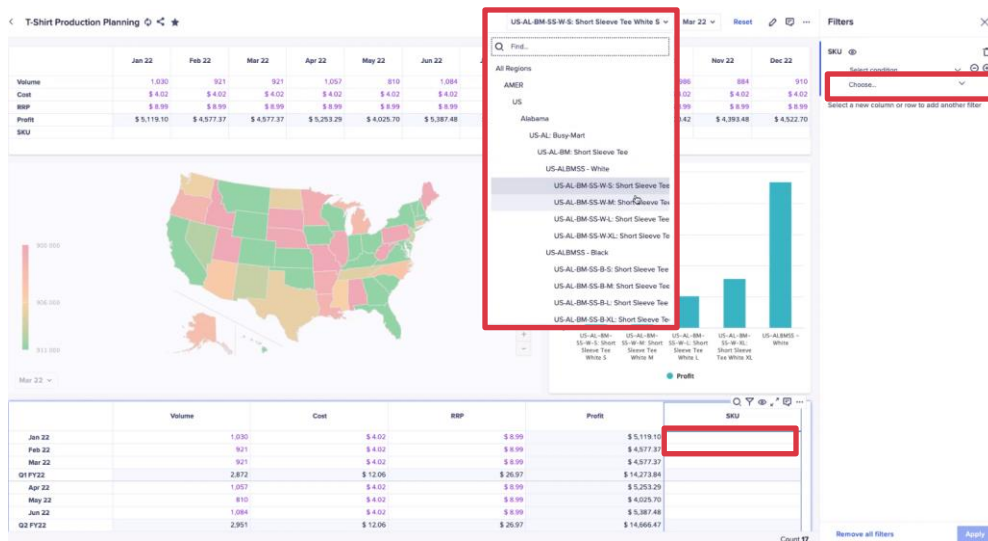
T-Shirt Production Planning

US-AL-BM-SS-W-S: Short Sleeve Tee White S

Mar 22

Reset

Filters

SKU

Select condition

Choose...

Select a new column or row to add another filter

Find...

All Regions

AMER

US

Alabama

US-AL: Busy-Mart

US-AL-BM: Short Sleeve Tee

US-ALBMSS - White

US-AL-BM-SS-W-S: Short Sleeve Tee

US-AL-BM-SS-W-M: Short Sleeve Tee

US-AL-BM-SS-W-L: Short Sleeve Tee

US-AL-BM-SS-W-XL: Short Sleeve Tee

US-ALBMSS - Black

US-AL-BM-SS-B-S: Short Sleeve Tee

US-AL-BM-SS-B-M: Short Sleeve Tee

US-AL-BM-SS-B-L: Short Sleeve Tee

US-AL-BM-SS-B-XL: Short Sleeve Tee

| | Jan 22 | Feb 22 | Mar 22 | Apr 22 | May 22 | Jun 22 | | Nov 22 | Dec 22 |
|---|---|---|---|---|---|---|---|---|---|
| Volume | 1,030 | 921 | 921 | 1,057 | 810 | 1,084 | 986 | 884 | 910 |
| Cost | $ 4.02 | $ 4.02 | $ 4.02 | $ 4.02 | $ 4.02 | $ 4.02 | | $ 4.02 | $ 4.02 |
| RRP | $ 8.99 | $ 8.99 | $ 8.99 | $ 8.99 | $ 8.99 | $ 8.99 | | $ 8.99 | $ 8.99 |
| Profit | $ 5,119.10 | $ 4,577.37 | $ 4,577.37 | $ 5,253.29 | $ 4,025.70 | $ 5,387.48 | .42 | $ 4,393.48 | $ 4,522.70 |
| SKU | | | | | | | | | |

905,000

908,000

911,000

Mar 22

US-AL-BM-SS-W-S: Short Sleeve Tee White S

US-AL-BM-SS-W-M: Short Sleeve Tee White M

US-AL-BM-SS-W-L: Short Sleeve Tee White L

US-AL-BM-SS-W-XL: Short Sleeve Tee White XL

US-ALBMSS - White

Profit

| | Volume | Cost | RRP | Profit | SKU |
|---|---|---|---|---|---|
| Jan 22 | 1,030 | $ 4.02 | $ 8.99 | $ 5,119.10 | |
| Feb 22 | 921 | $ 4.02 | $ 8.99 | $ 4,577.37 | |
| Mar 22 | 921 | $ 4.02 | $ 8.99 | $ 4,577.37 | |
| Q1 FY22 | 2,872 | $ 12.06 | $ 26.97 | $ 14,273.84 | |
| Apr 22 | 1,057 | $ 4.02 | $ 8.99 | $ 5,253.29 | |
| May 22 | 810 | $ 4.02 | $ 8.99 | $ 4,025.70 | |
| Jun 22 | 1,084 | $ 4.02 | $ 8.99 | $ 5,387.48 | |
| Q2 FY22 | 2,951 | $ 12.06 | $ 26.97 | $ 14,666.47 | |

Count 17

Remove all filters

Apply